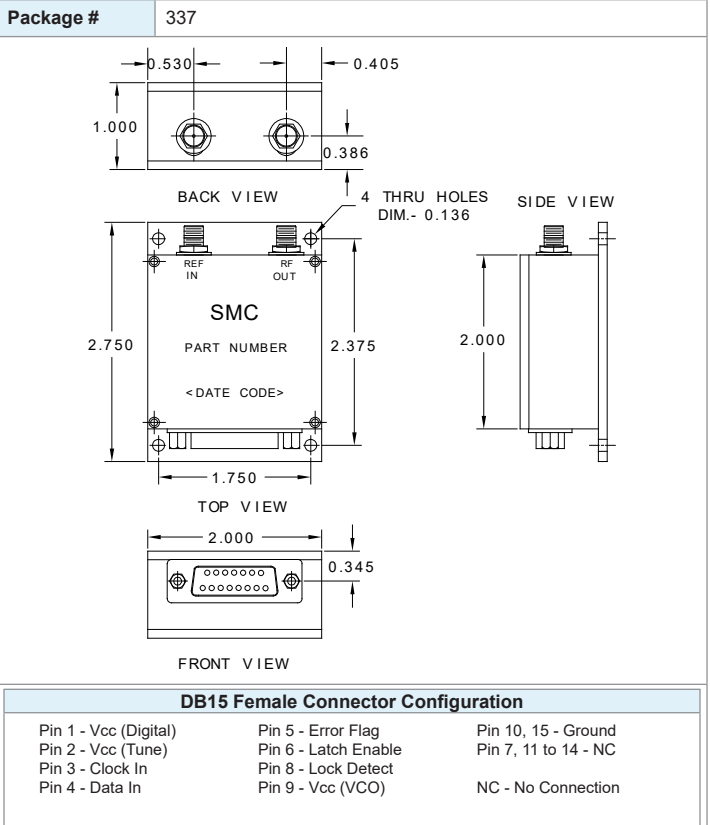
| Package # | 337 |
|---|---|

0.530

0.405

1.000

0.386

BACK VIEW

4 THRU HOLES DIM.- 0.136

SIDE VIEW

REF IN

RF OUT

SMC

PART NUMBER

<DATE CODE>

2.750

2.375

2.000

1.750

TOP VIEW

2.000

0.345

FRONT VIEW

**DB15 Female Connector Configuration**

Pin 1 - Vcc (Digital)
Pin 2 - Vcc (Tune)
Pin 3 - Clock In
Pin 4 - Data In

Pin 5 - Error Flag
Pin 6 - Latch Enable
Pin 8 - Lock Detect
Pin 9 - Vcc (VCO)

Pin 10, 15 - Ground
Pin 7, 11 to 14 - NC

NC - No Connection